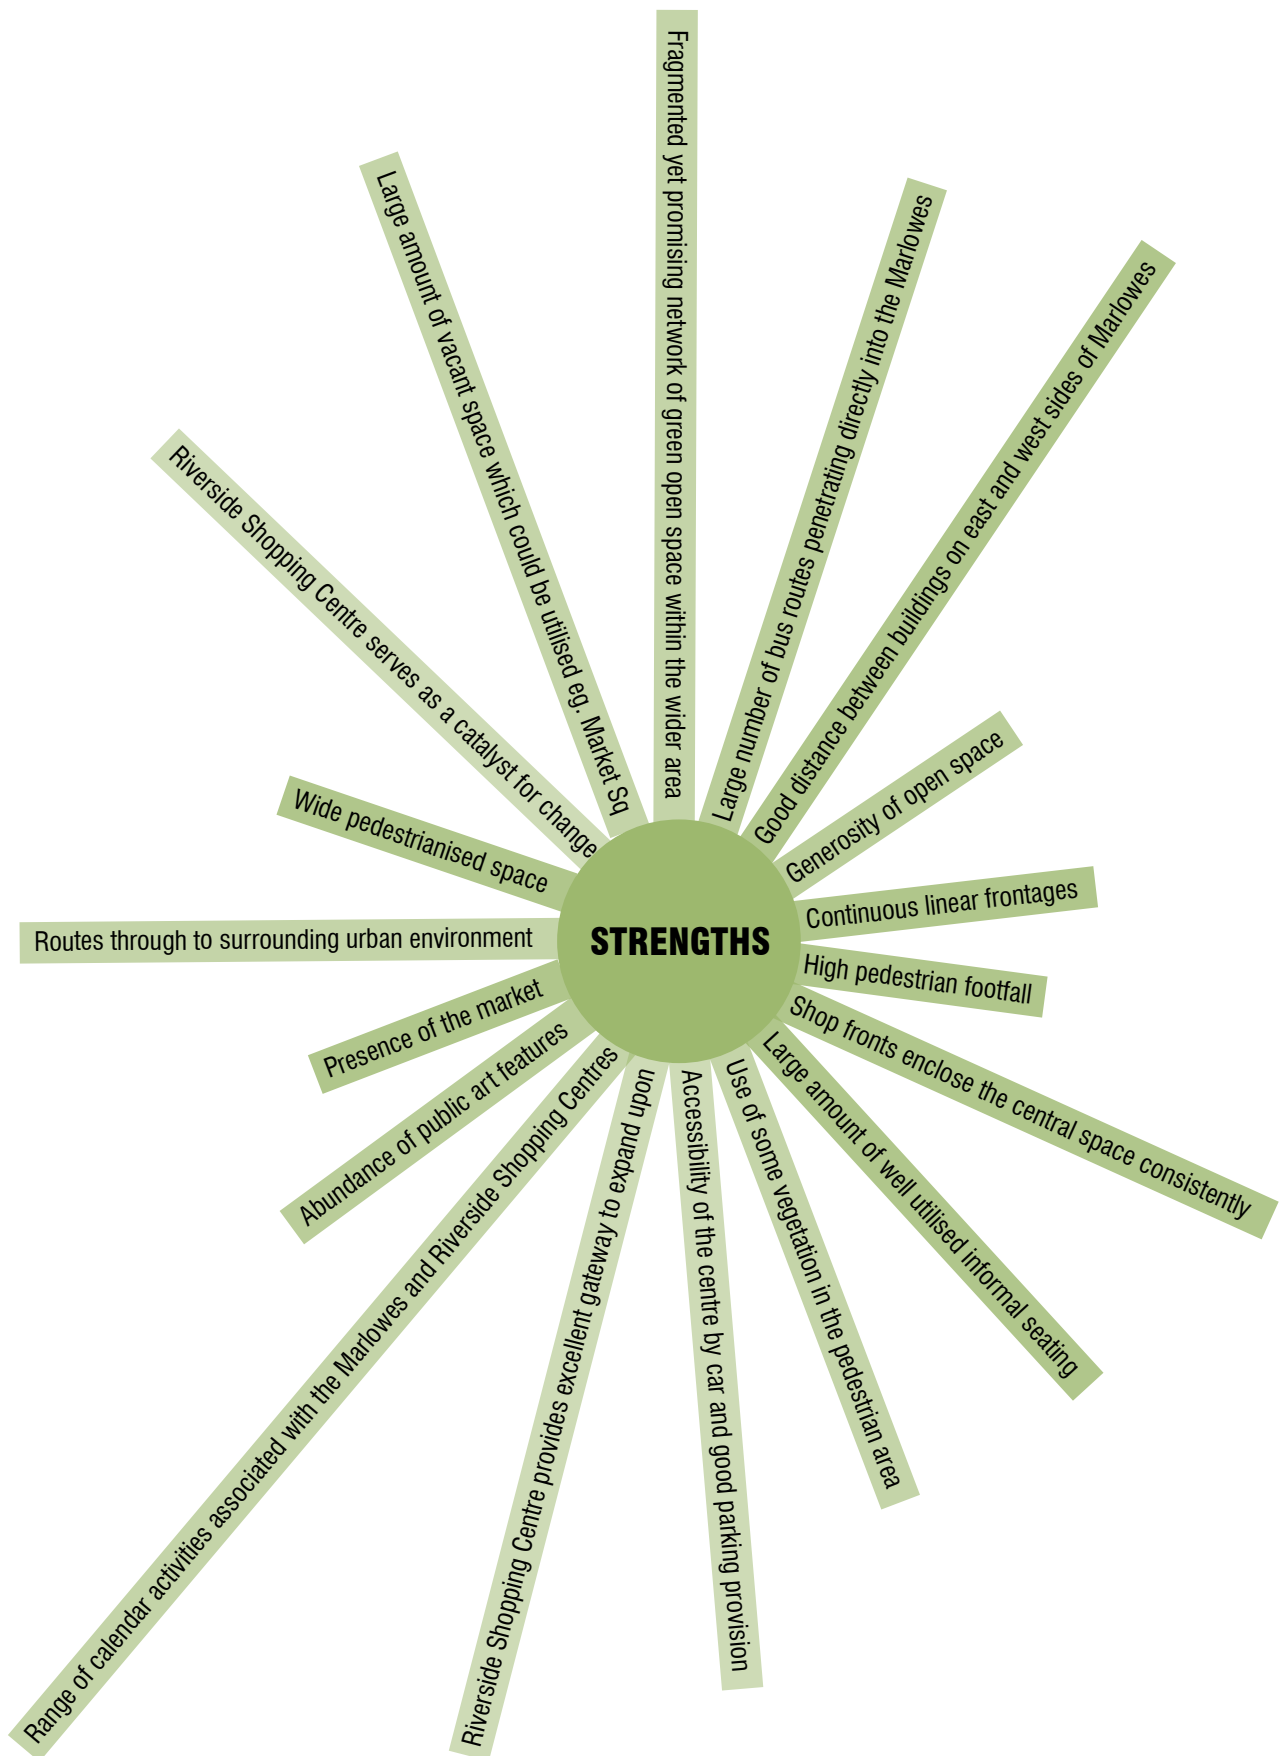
STRENGTHS

Fragmented yet promising network of green open space within the wider area

Large number of bus routes penetrating directly into the Marlowes

Good distance between buildings on east and west sides of Marlowes

Generosity of open space

Continuous linear frontages

High pedestrian footfall

Shop fronts enclose the central space consistently

Large amount of well utilised informal seating

Use of some vegetation in the pedestrian area

Accessibility of the centre by car and good parking provision

Riverside Shopping Centre provides excellent gateway to expand upon

Range of calendar activities associated with the Marlowes and Riverside Shopping Centres

Abundance of public art features

Presence of the market

Routes through to surrounding urban environment

Wide pedestrianised space

Riverside Shopping Centre serves as a catalyst for change

Large amount of vacant space which could be utilised eg. Market Sq